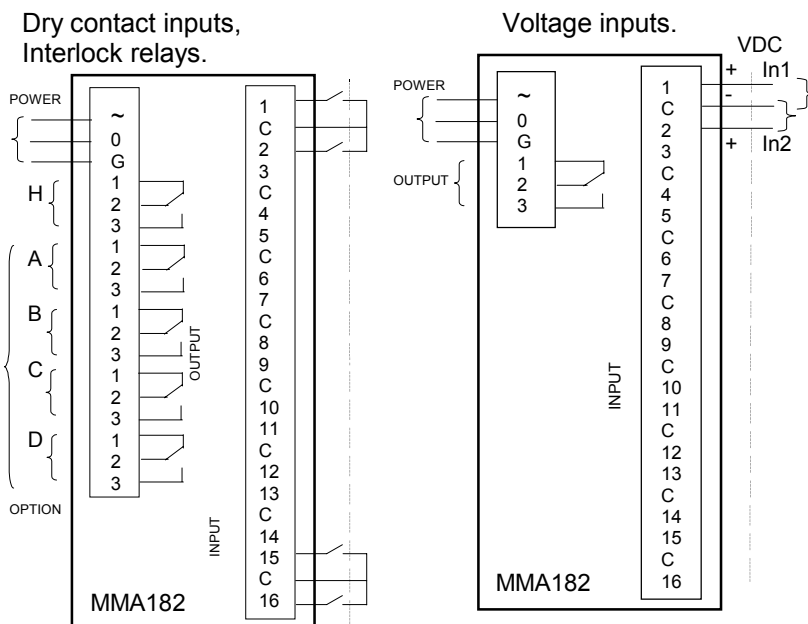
Dry contact inputs, Interlock relays.

POWER
~
0
G
H
1
2
3
A
1
2
3
B
1
2
3
C
1
2
3
D
1
2
3
OPTION
OUTPUT

1
C
2
3
C
4
5
C
6
7
C
8
9
C
10
11
C
12
13
C
14
15
C
16
INPUT

MMA182

Voltage inputs.

VDC
+
In1
-
+
In2

POWER
~
0
G
OUTPUT
1
2
3

1
C
2
3
C
4
5
C
6
7
C
8
9
C
10
11
C
12
13
C
14
15
C
16
INPUT

MMA182